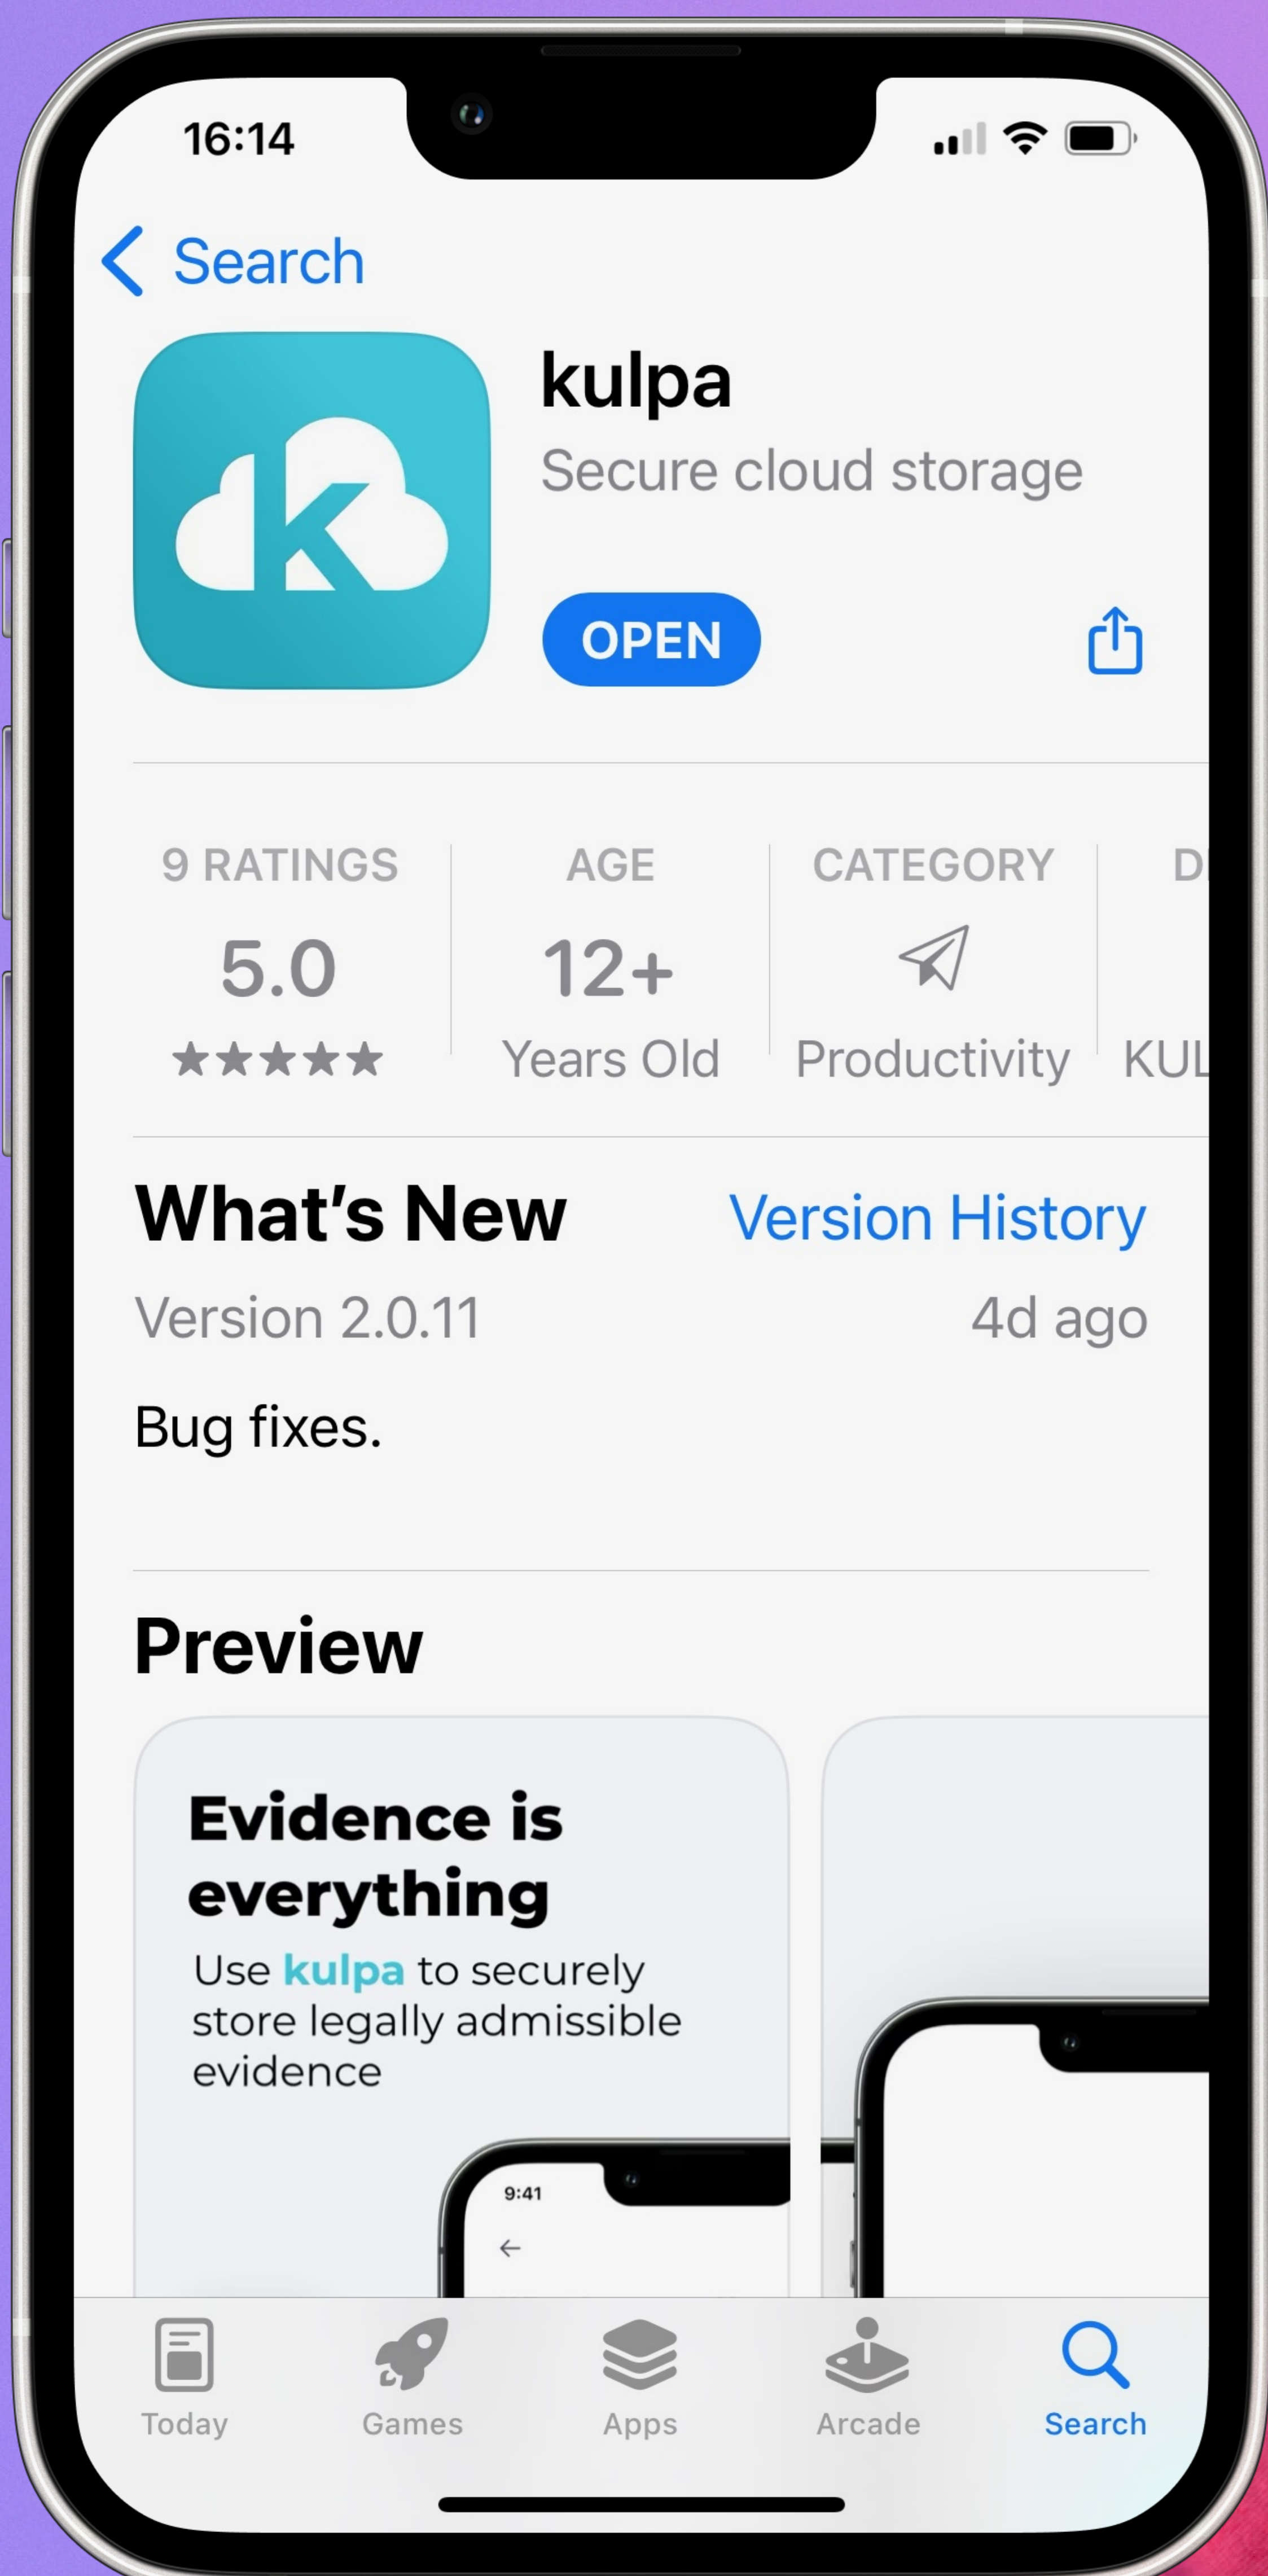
16:14

Search

kulpa

Secure cloud storage

OPEN

9 RATINGS
5.0
★★★★★

AGE
12+
Years Old

CATEGORY
Productivity

DI
KUL

What's New

Version History

Version 2.0.11

4d ago

Bug fixes.

Preview

Evidence is everything

Use kulpa to securely store legally admissible evidence

9:41

Today

Games

Apps

Arcade

Search